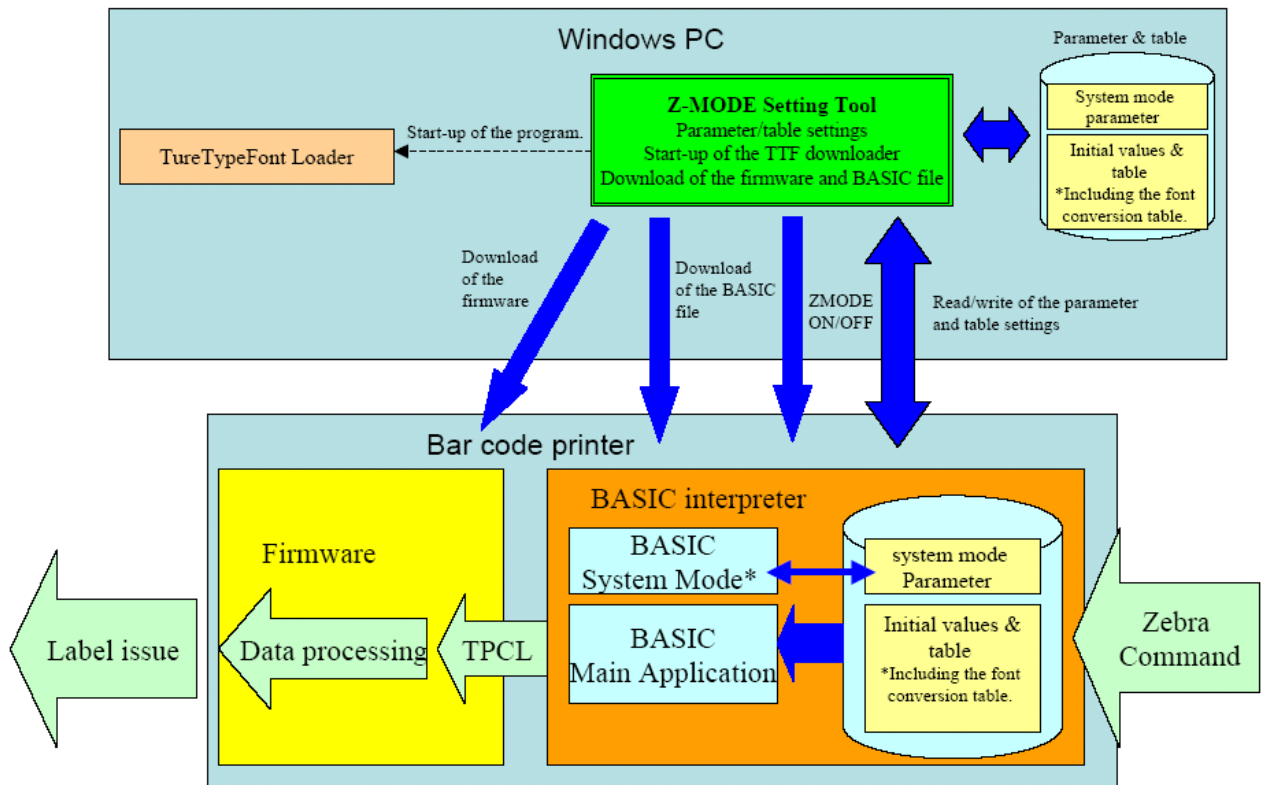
Windows PC

Parameter & table

System mode parameter

Initial values & table
*Including the font conversion table.

Z-MODE Setting Tool
Parameter/table settings
Start-up of the TTF downloader
Download of the firmware and BASIC file

Start-up of the program.

TureTypeFont Loader

Download of the firmware

Download of the BASIC file

ZMODE ON/OFF

Read/write of the parameter and table settings

Bar code printer

Firmware

BASIC interpreter

BASIC System Mode*

system mode Parameter

BASIC Main Application

Initial values & table
*Including the font conversion table.

Label issue

Data processing

TPCL

Zebra Command